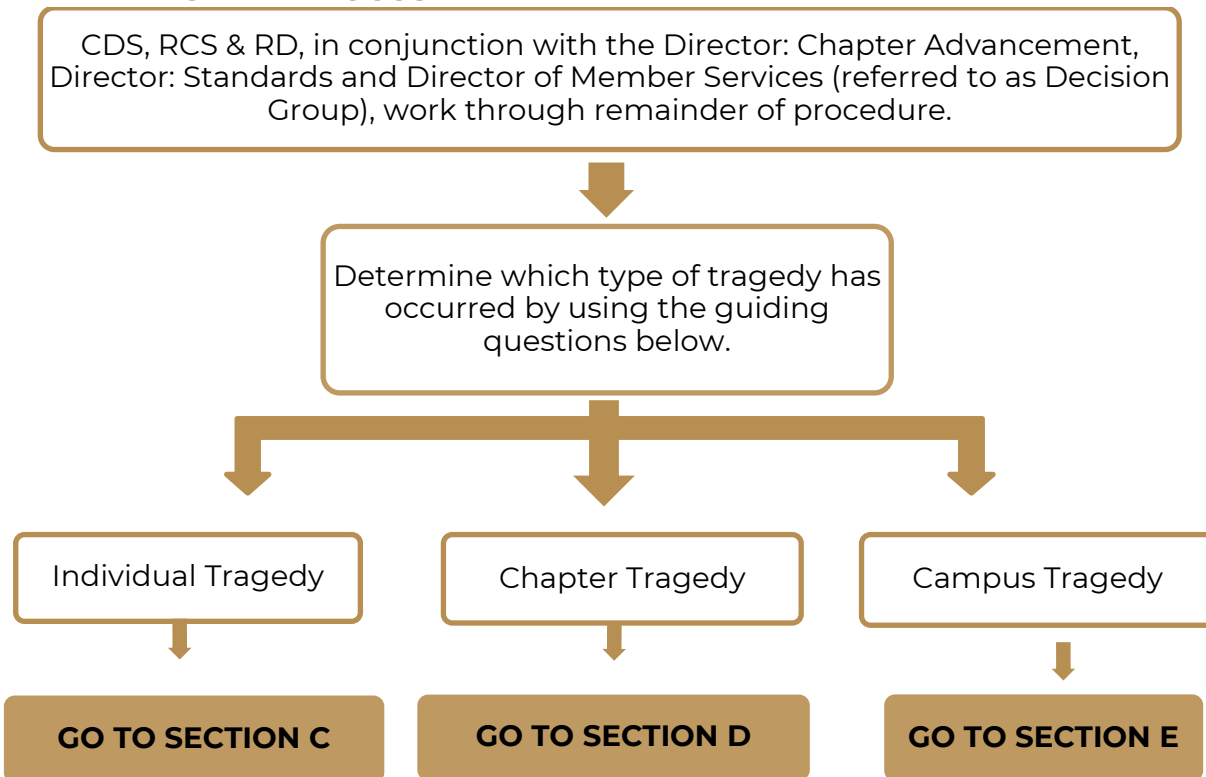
CDS, RCS & RD, in conjunction with the Director: Chapter Advancement, Director: Standards and Director of Member Services (referred to as Decision Group), work through remainder of procedure.

Determine which type of tragedy has occurred by using the guiding questions below.

Individual Tragedy

Chapter Tragedy

Campus Tragedy

GO TO SECTION C

GO TO SECTION D

GO TO SECTION E